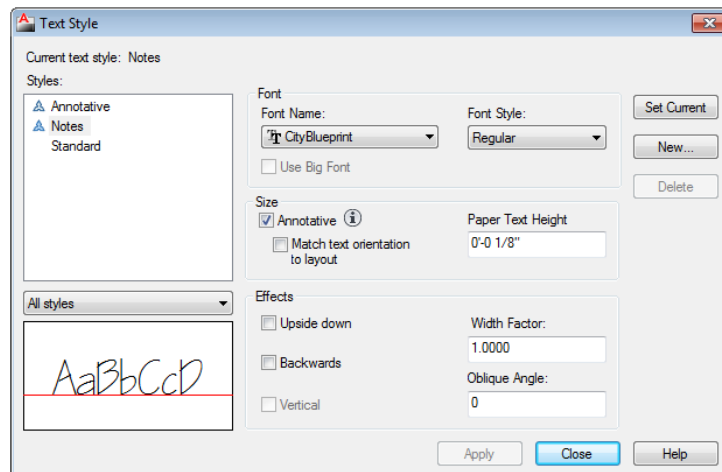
Text Style

Current text style: Notes

Styles:

Annotative
Notes
Standard

All styles

AaBbCcD

Font

Font Name:

CityBlueprint

Font Style:

Regular

Use Big Font

Size

Annotative

Match text orientation to layout

Paper Text Height

0'-0 1/8"

Effects

Upside down

Backwards

Vertical

Width Factor:

1.0000

Oblique Angle:

0

Set Current

New...

Delete

Apply

Close

Help